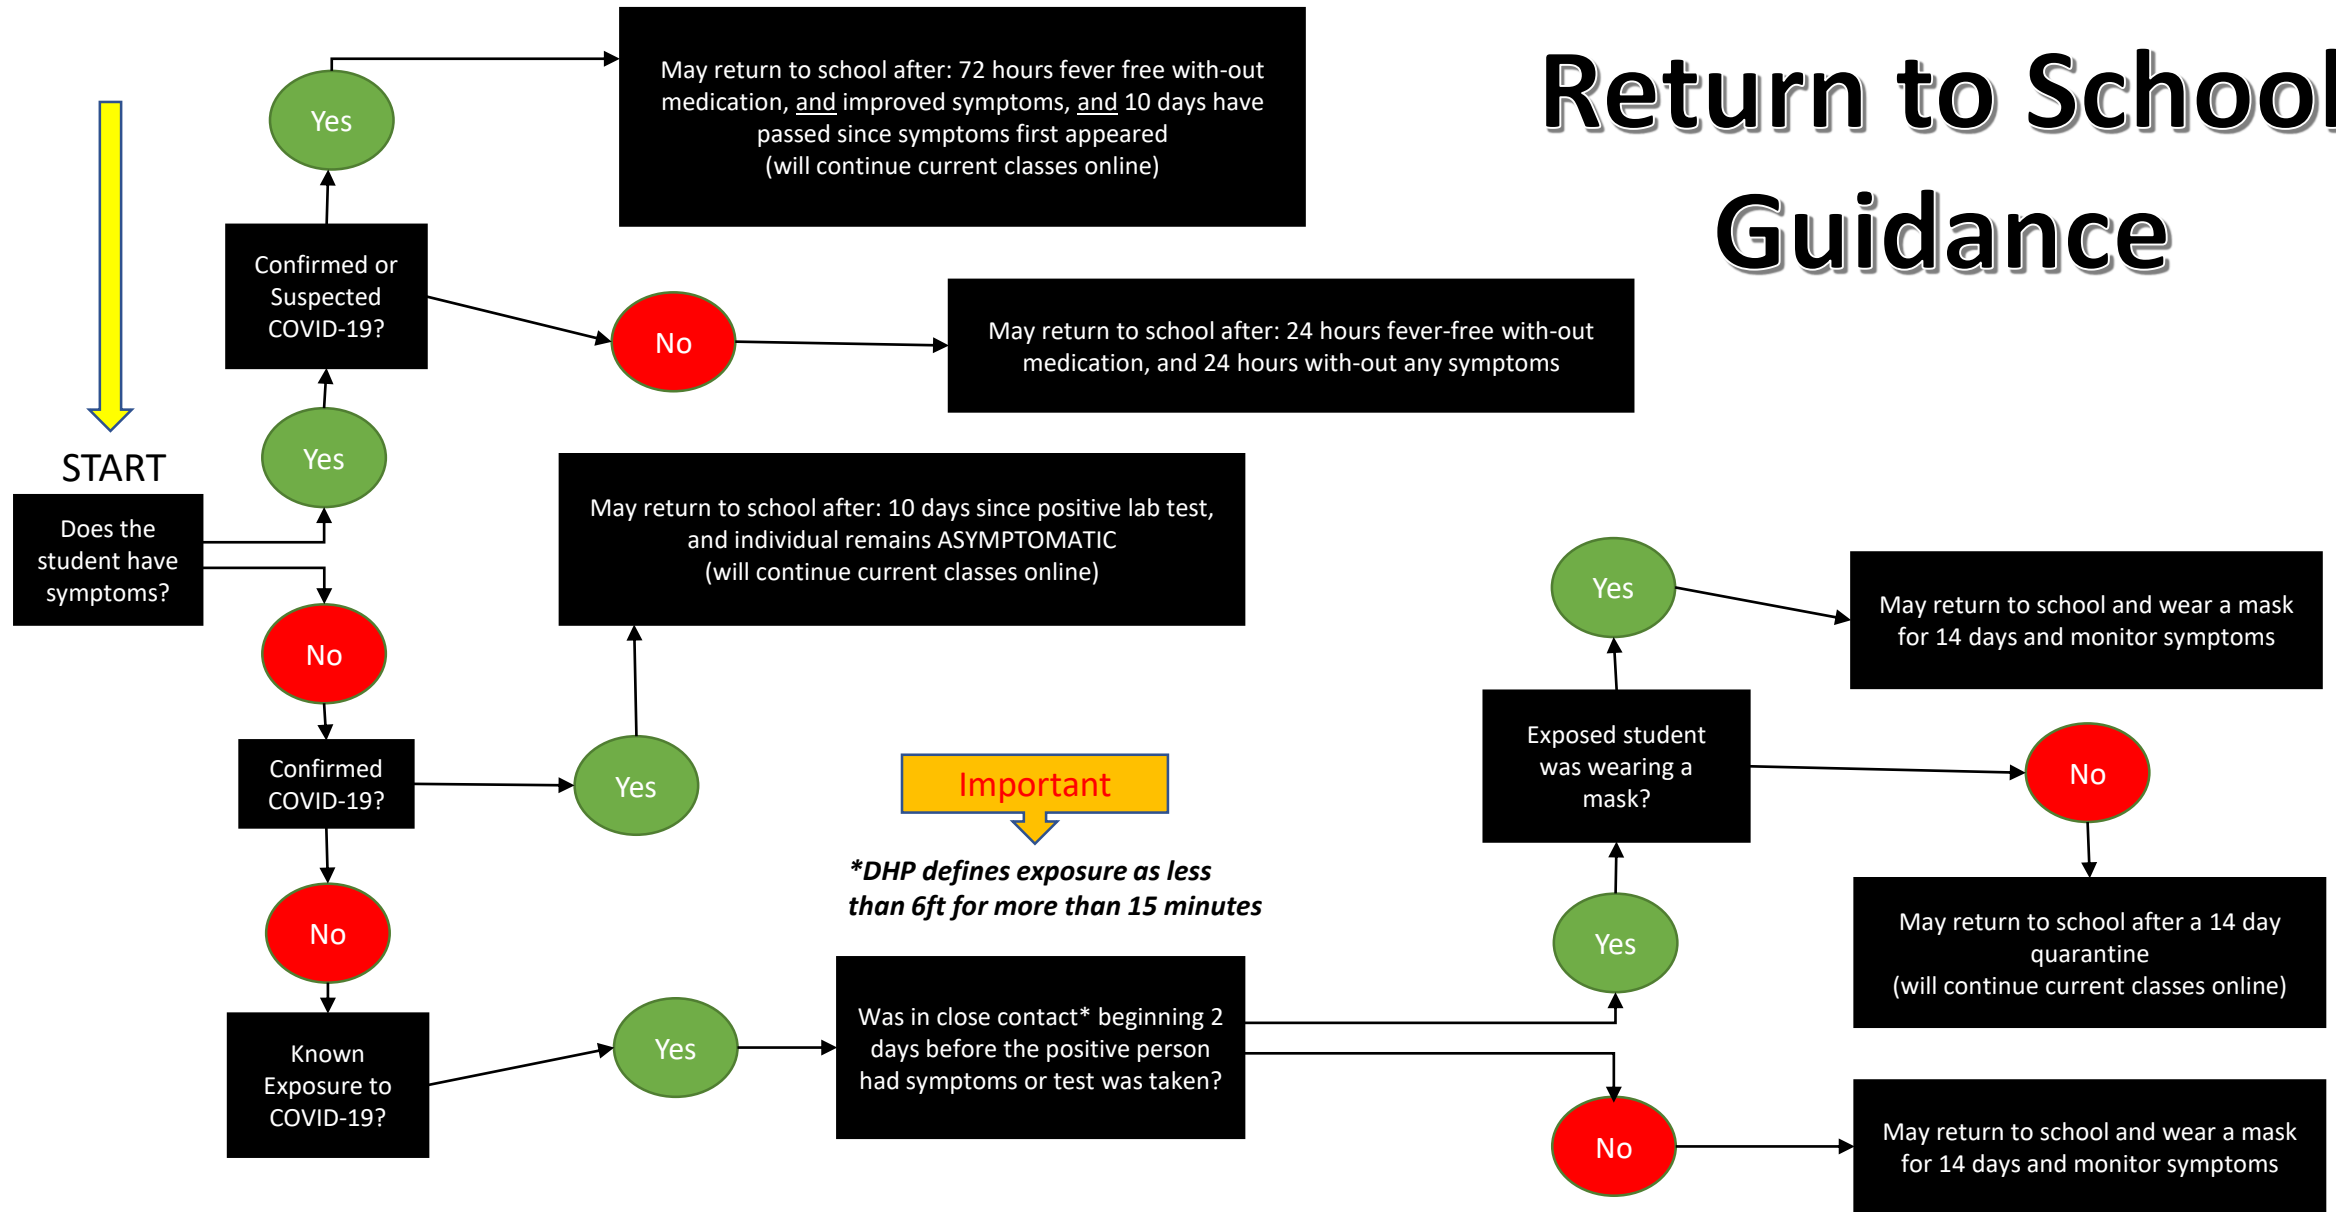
Return to School Guidance

START

Does the student have symptoms?

Yes

Confirmed or Suspected COVID-19?

Yes

May return to school after: 72 hours fever free with-out medication, and improved symptoms, and 10 days have passed since symptoms first appeared (will continue current classes online)

No

May return to school after: 24 hours fever-free with-out medication, and 24 hours with-out any symptoms

No

Confirmed COVID-19?

Yes

May return to school after: 10 days since positive lab test, and individual remains ASYMPTOMATIC (will continue current classes online)

No

Known Exposure to COVID-19?

Yes

Was in close contact* beginning 2 days before the positive person had symptoms or test was taken?

Important

*DHP defines exposure as less than 6ft for more than 15 minutes

Yes

Exposed student was wearing a mask?

Yes

May return to school and wear a mask for 14 days and monitor symptoms

No

May return to school after a 14 day quarantine (will continue current classes online)

No

May return to school and wear a mask for 14 days and monitor symptoms